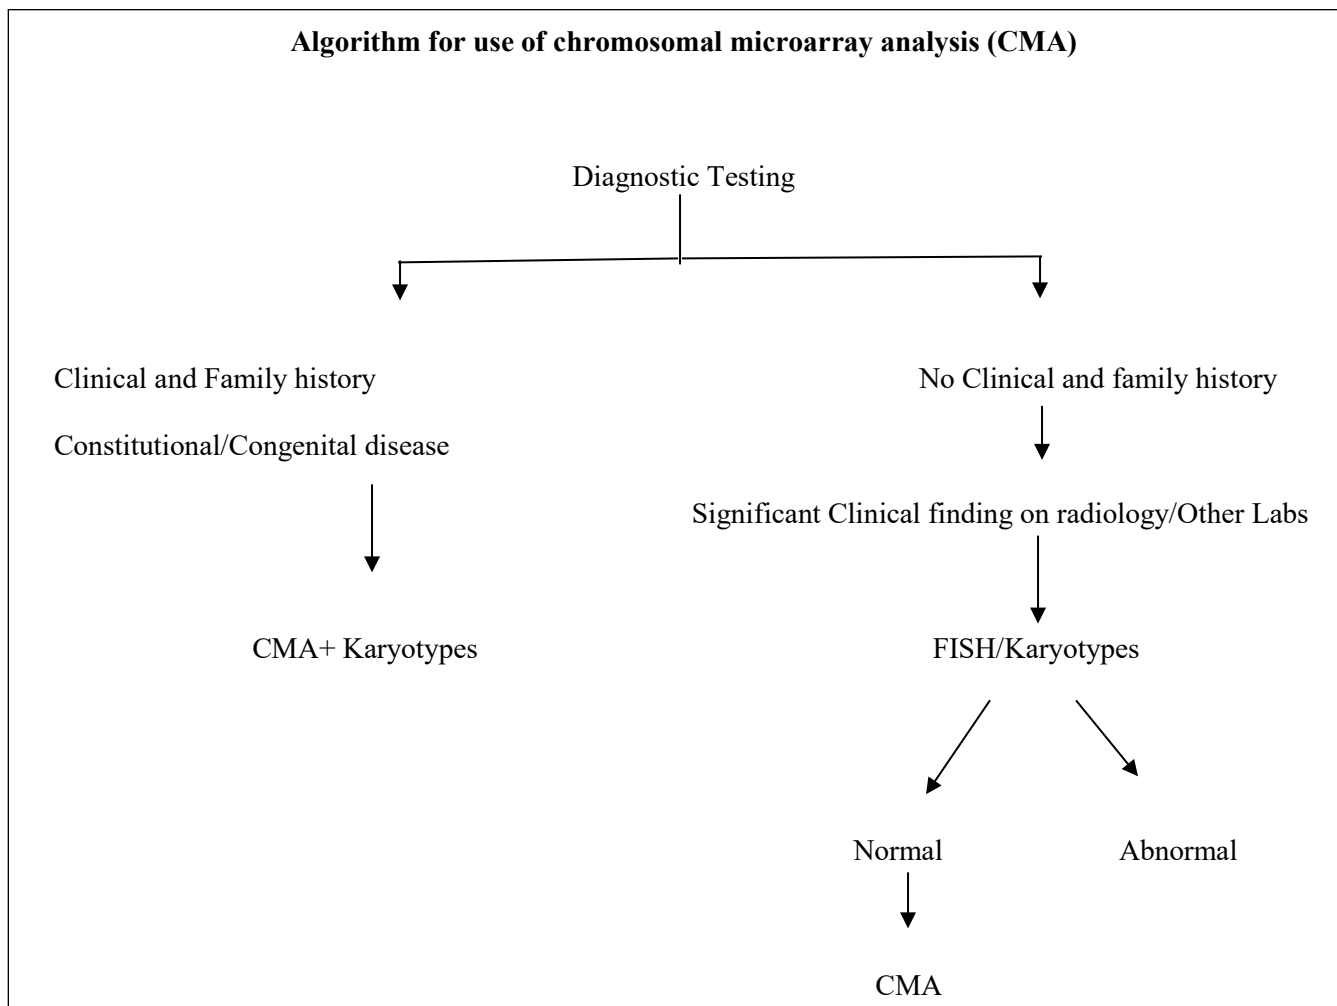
**Algorithm for use of chromosomal microarray analysis (CMA)**

Diagnostic Testing

Clinical and Family history

Constitutional/Congenital disease

CMA+ Karyotypes

No Clinical and family history

Significant Clinical finding on radiology/Other Labs

FISH/Karyotypes

Normal

Abnormal

CMA